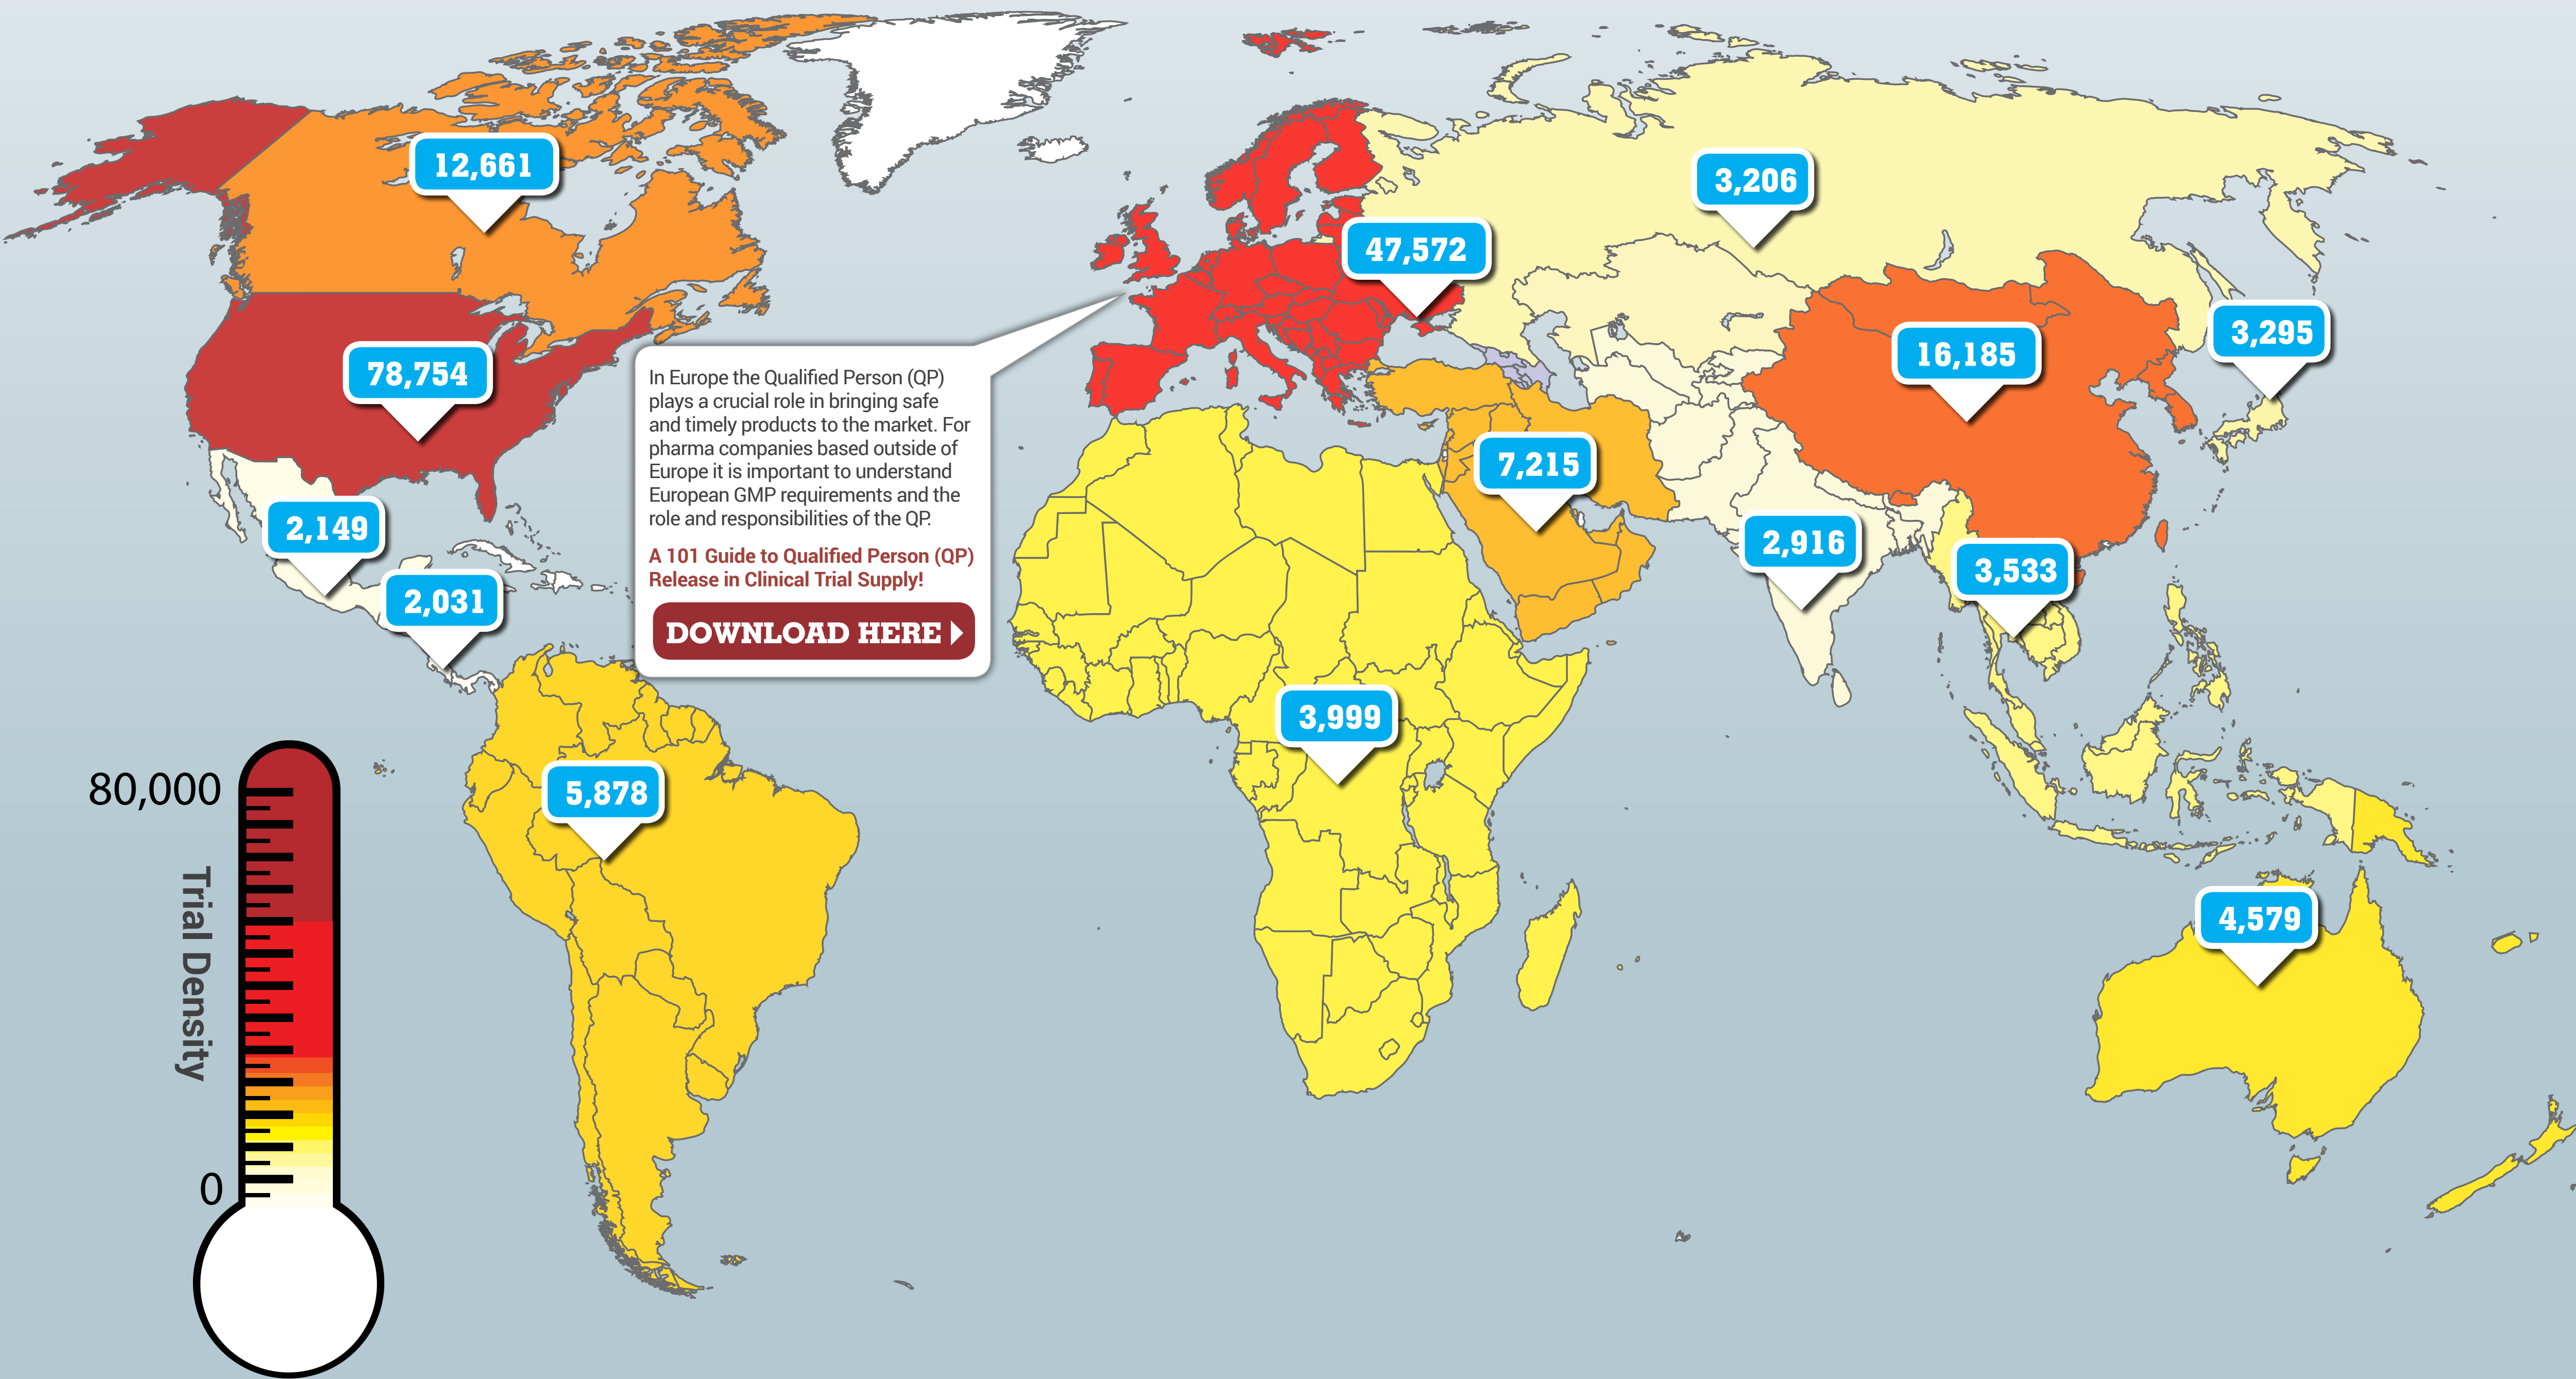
12,661

3,206

47,572

3,295

16,185

78,754

In Europe the Qualified Person (QP) plays a crucial role in bringing safe and timely products to the market. For pharma companies based outside of Europe it is important to understand European GMP requirements and the role and responsibilities of the QP.

A 101 Guide to Qualified Person (QP) Release in Clinical Trial Supply!

DOWNLOAD HERE

7,215

2,149

2,916

3,533

2,031

3,999

5,878

4,579

80,000

Trial Density

0